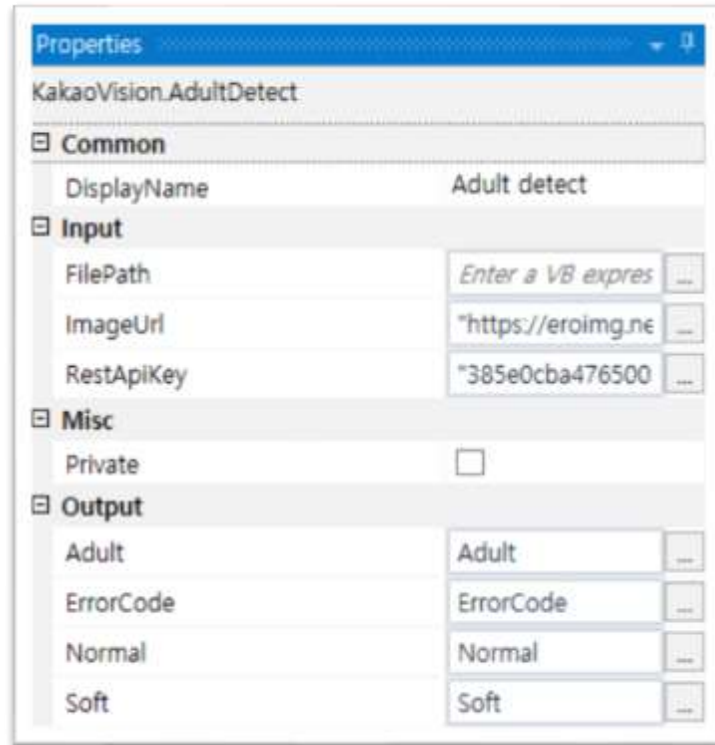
Properties

KakaoVision.AdultDetect

⊟ Common

| | |
|---|---|
| DisplayName | Adult detect |

⊟ Input

| | |
|---|---|
| FilePath | Enter a VB expres ... |
| ImageUrl | "https://eroimg.ne ... |
| RestApiKey | "385e0cba476500 ... |

⊟ Misc

| | |
|---|---|
| Private | ☐ |

⊟ Output

| | |
|---|---|
| Adult | Adult ... |
| ErrorCode | ErrorCode ... |
| Normal | Normal ... |
| Soft | Soft ... |